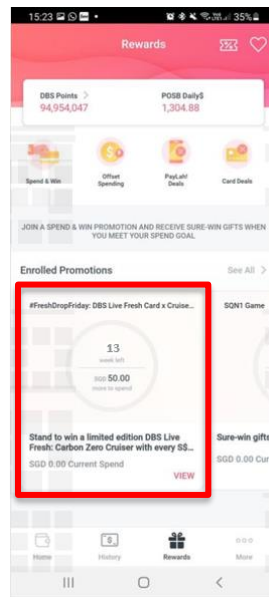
15:23 35%

Rewards

DBS Points >
94,954,047

POSB Daily$
1,304.88

Spend & Win

Offset Spending

PayLah! Deals

Card Deals

JOIN A SPEND & WIN PROMOTION AND RECEIVE SURE-WIN GIFTS WHEN YOU MEET YOUR SPEND GOAL

Enrolled Promotions

See All >

#FreshDropFriday: DBS Live Fresh Card x Cruise...

13
week left

SGD 50.00
more to spend

Stand to win a limited edition DBS Live Fresh: Carbon Zero Cruiser with every S$...

SGD 0.00 Current Spend

VIEW

SQN1 Game

Sure-win gifts

SGD 0.00 Curr

Home

History

Rewards

More